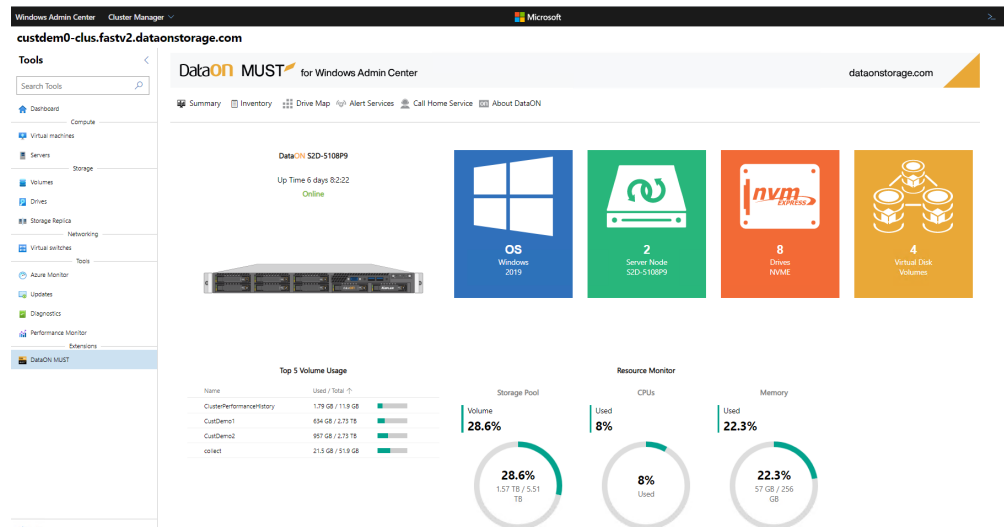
Windows Admin Center Cluster Manager

Microsoft

custdem0-clus.fastv2.dataonstorage.com

Tools

Search Tools

Dashboard

Compute

Virtual machines

Servers

Storage

Volumes

Drives

Storage Replica

Networking

Virtual switches

Tools

Azure Monitor

Updates

Diagnostics

Performance Monitor

Extensions

DataON MUST

DataON MUST for Windows Admin Center

dataonstorage.com

Summary Inventory Drive Map Alert Services Call Home Service About DataON

DataON S2D-5108P9

Up Time 6 days 8:2:22

Online

OS
Windows
2019

2
Server Node
S2D-5108P9

nvm EXPRESS

8
Drives
NVME

4
Virtual Disk
Volumes

Top 5 Volume Usage

| Name | Used / Total |
|---|---|
| ClusterPerformanceHistory | 1.79 GB / 11.9 GB |
| CustDemo1 | 634 GB / 2.73 TB |
| CustDemo2 | 957 GB / 2.73 TB |
| collect | 21.5 GB / 51.9 GB |

Resource Monitor

Storage Pool

Volume
28.6%

28.6%
1.57 TB / 5.51 TB

CPUs

Used
8%

8%
Used

Memory

Used
22.3%

22.3%
57 GB / 256 GB